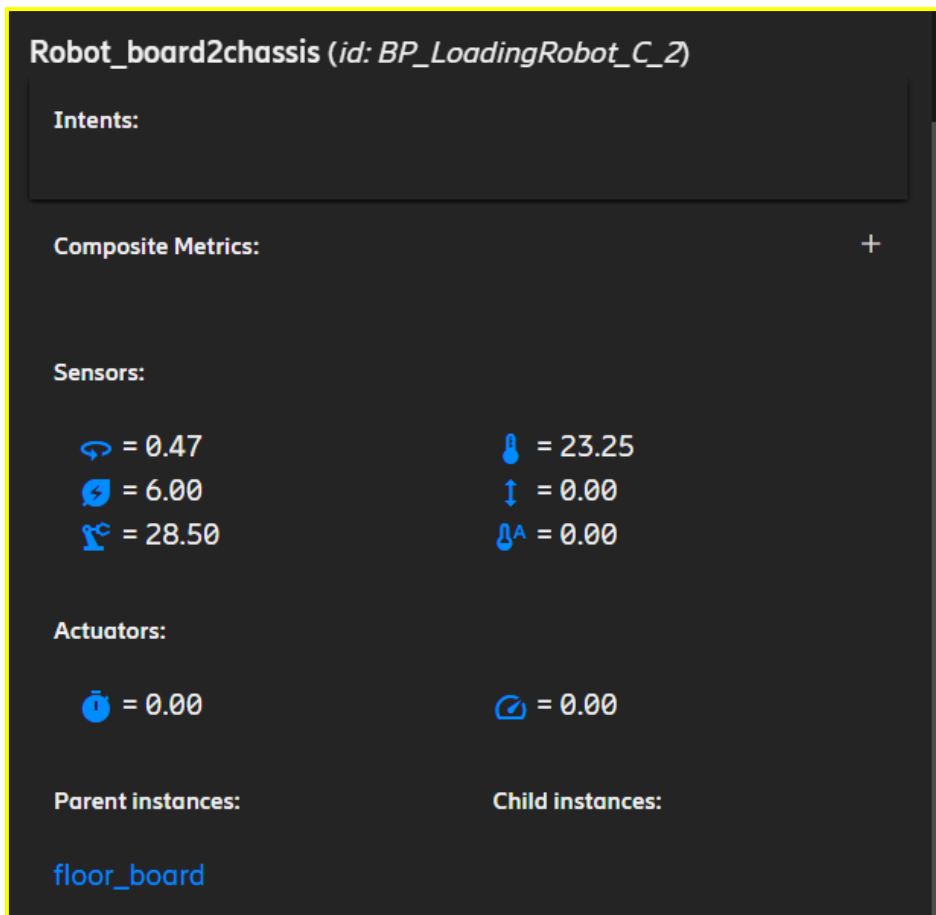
Robot_board2chassis (id: BP_LoadingRobot_C_2)

Intents:

Composite Metrics: +

Sensors:

= 0.47
= 23.25
= 6.00
= 0.00
= 28.50
A = 0.00

Actuators:

= 0.00
= 0.00

Parent instances:
Child instances:

floor_board